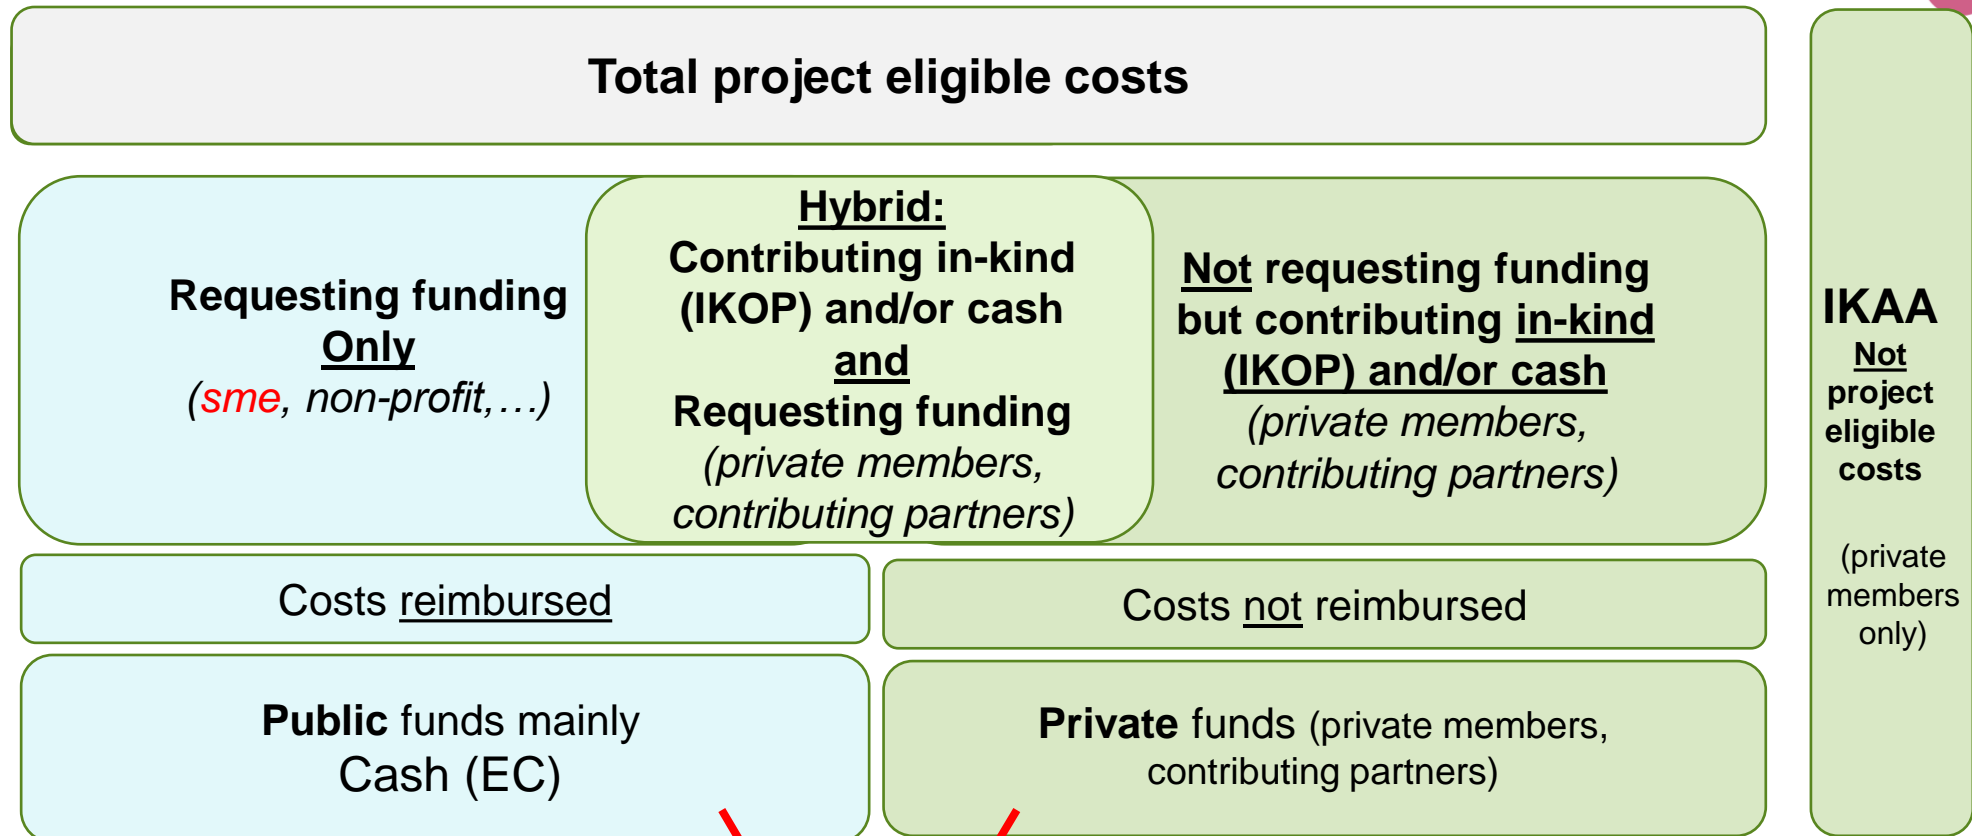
Total project eligible costs

Requesting funding Only (sme, non-profit,…)

Hybrid: Contributing in-kind (IKOP) and/or cash and Requesting funding (private members, contributing partners)

Not requesting funding but contributing in-kind (IKOP) and/or cash (private members, contributing partners)

IKAA
Not project eligible costs

(private members only)

Costs reimbursed

Costs not reimbursed

Public funds mainly Cash (EC)

Private funds (private members, contributing partners)